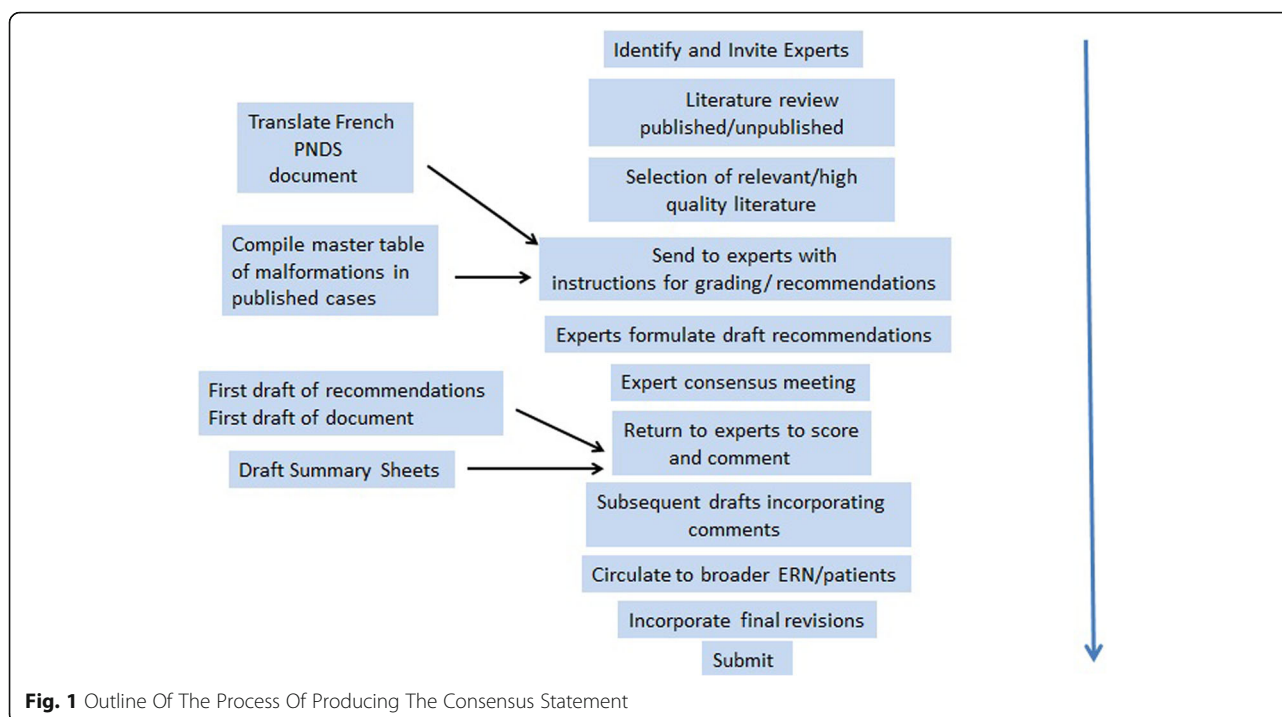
Identify and Invite Experts

Literature review published/unpublished

Translate French PNDS document

Selection of relevant/high quality literature

Compile master table of malformations in published cases

Send to experts with instructions for grading/ recommendations

Experts formulate draft recommendations

Expert consensus meeting

First draft of recommendations
First draft of document

Return to experts to score and comment

Draft Summary Sheets

Subsequent drafts incorporating comments

Circulate to broader ERN/patients

Incorporate final revisions

Submit

**Fig. 1** Outline Of The Process Of Producing The Consensus Statement